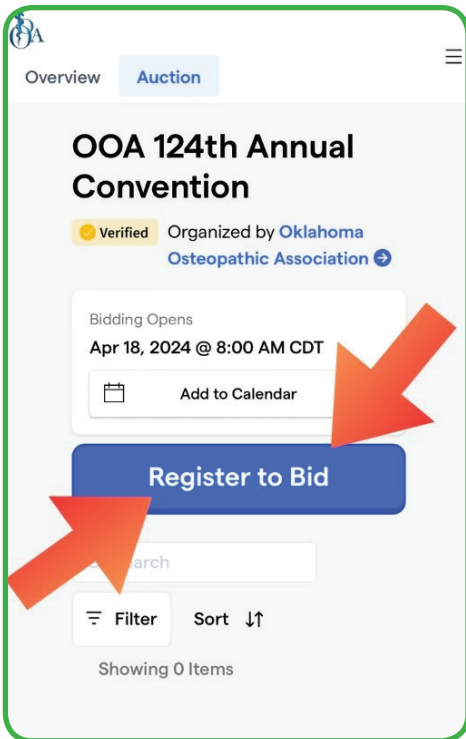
OA

Overview Auction

OOA 124th Annual Convention

Verified Organized by Oklahoma Osteopathic Association

Bidding Opens
Apr 18, 2024 @ 8:00 AM CDT

Add to Calendar

Register to Bid

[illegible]arch

Filter Sort

Showing 0 Items